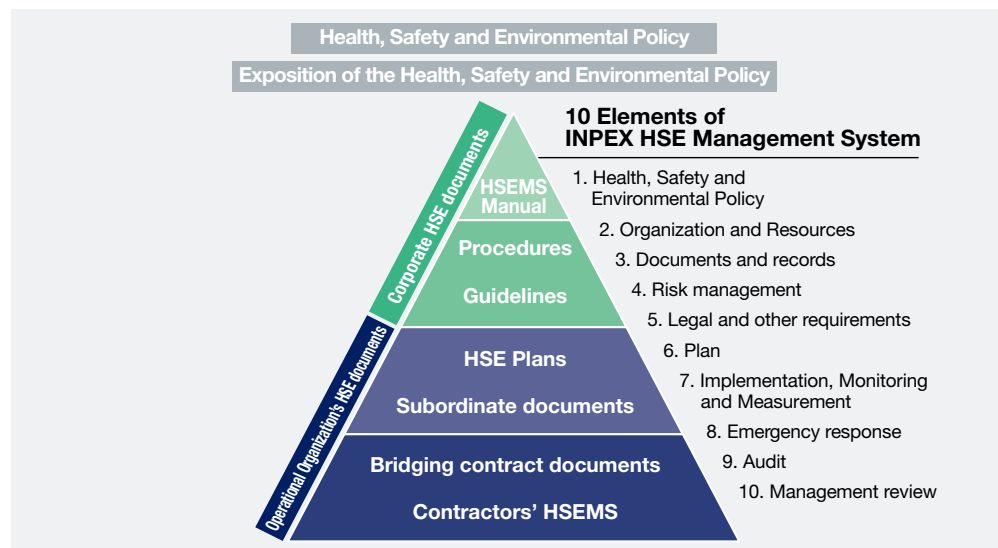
Health, Safety and Environmental Policy

Exposition of the Health, Safety and Environmental Policy

Corporate HSE documents

Operational Organization's HSE documents

HSEMS Manual

Procedures

Guidelines

HSE Plans

Subordinate documents

Bridging contract documents

Contractors' HSEMS

10 Elements of INPEX HSE Management System

1. Health, Safety and Environmental Policy
2. Organization and Resources
3. Documents and records
4. Risk management
5. Legal and other requirements
6. Plan
7. Implementation, Monitoring and Measurement
8. Emergency response
9. Audit
10. Management review